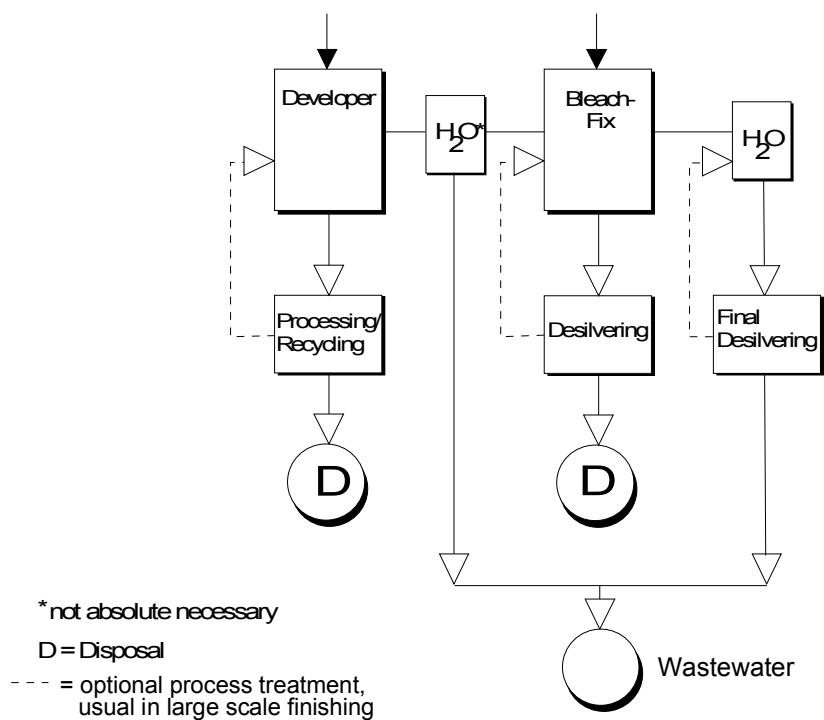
Developer

$H_2O$*

Bleach-Fix

$H_2O$

Processing/ Recycling

Desilvering

Final Desilvering

D

D

Wastewater

*not absolute necessary

D = Disposal

- - - = optional process treatment, usual in large scale finishing